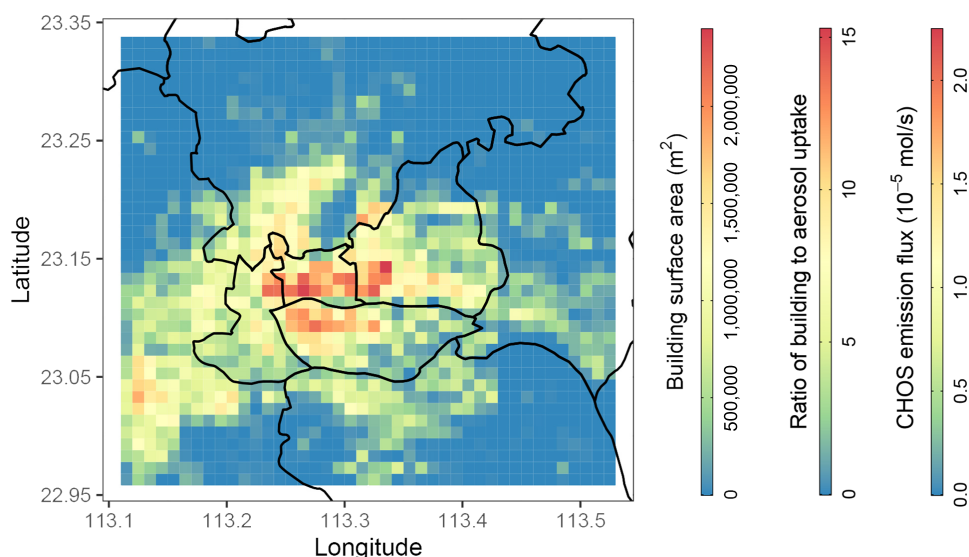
23.35
23.25
23.15
23.05
22.95
Latitude
113.1
113.2
113.3
113.4
113.5
Longitude

Building surface area (m$^2$)
0
500,000
1,000,000
1,500,000
2,000,000

Ratio of building to aerosol uptake
0
5
10
15

CHOS emission flux ($10^{-5}$ mol/s)
0.0
0.5
1.0
1.5
2.0